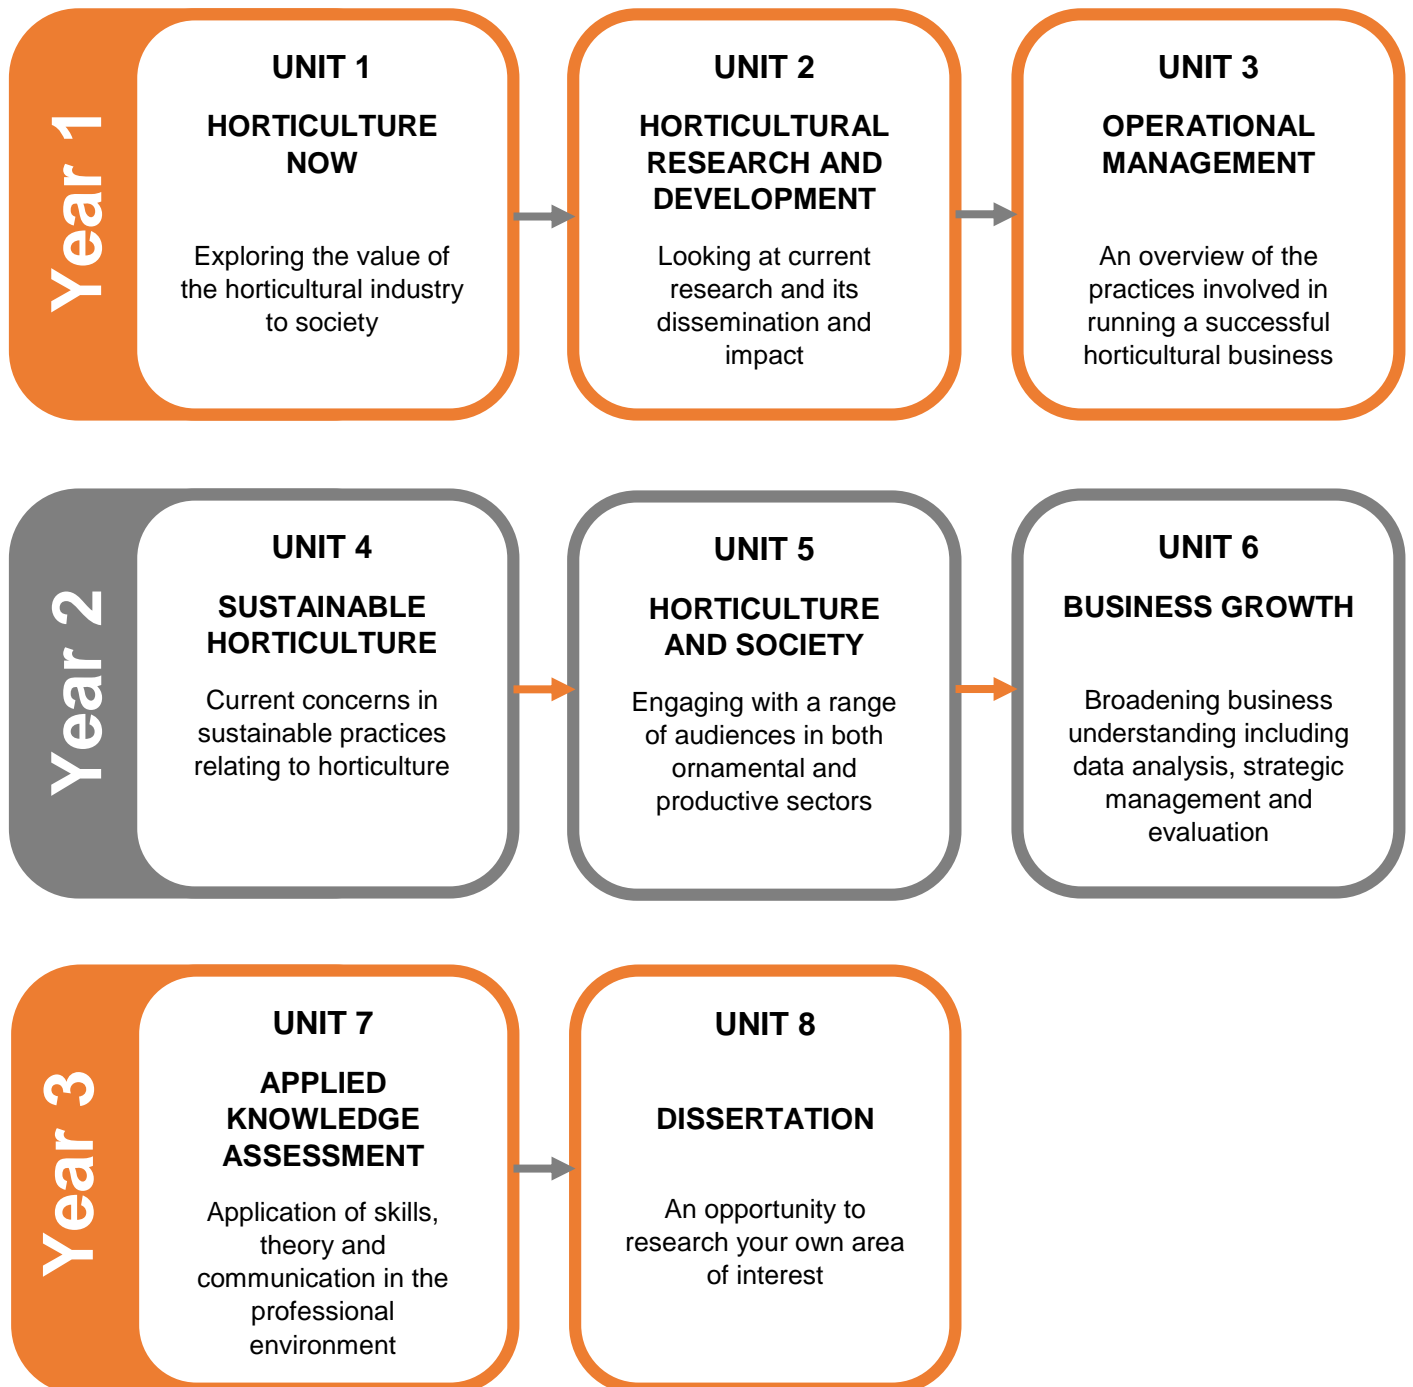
Year 1

UNIT 1

HORTICULTURE NOW

Exploring the value of the horticultural industry to society

UNIT 2

HORTICULTURAL RESEARCH AND DEVELOPMENT

Looking at current research and its dissemination and impact

UNIT 3

OPERATIONAL MANAGEMENT

An overview of the practices involved in running a successful horticultural business

Year 2

UNIT 4

SUSTAINABLE HORTICULTURE

Current concerns in sustainable practices relating to horticulture

UNIT 5

HORTICULTURE AND SOCIETY

Engaging with a range of audiences in both ornamental and productive sectors

UNIT 6

BUSINESS GROWTH

Broadening business understanding including data analysis, strategic management and evaluation

Year 3

UNIT 7

APPLIED KNOWLEDGE ASSESSMENT

Application of skills, theory and communication in the professional environment

UNIT 8

DISSERTATION

An opportunity to research your own area of interest